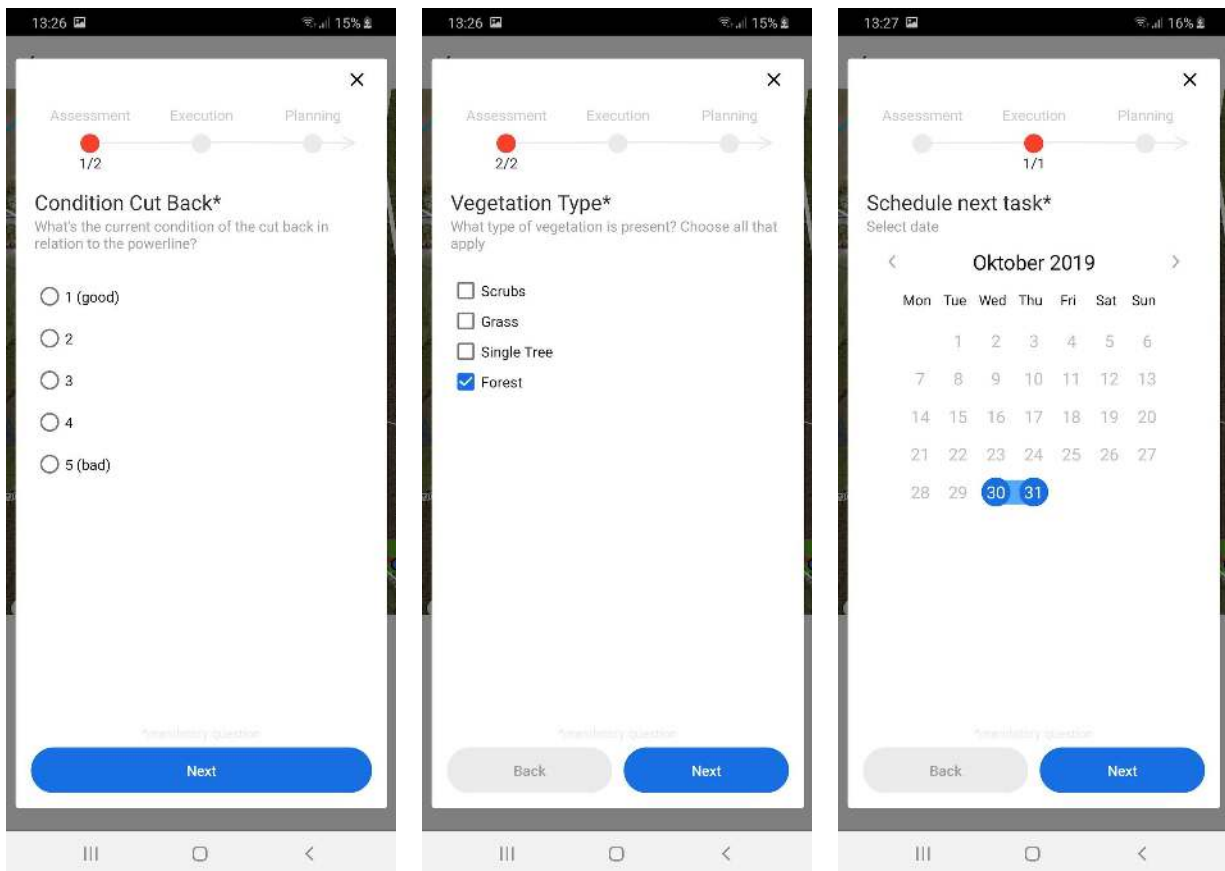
13:26 15%

×

Assessment Execution Planning

1/2

Condition Cut Back*
What's the current condition of the cut back in relation to the powerline?

1 (good)

2

3

4

5 (bad)

*mandatory question

Next

13:26 15%

×

Assessment Execution Planning

2/2

Vegetation Type*
What type of vegetation is present? Choose all that apply

Scrubs

Grass

Single Tree

Forest

*mandatory question

Back Next

13:27 16%

×

Assessment Execution Planning

1/1

Schedule next task*
Select date

‹ Oktober 2019 ›

| Mon | Tue | Wed | Thu | Fri | Sat | Sun |
|---|---|---|---|---|---|---|
| | 1 | 2 | 3 | 4 | 5 | 6 |
| 7 | 8 | 9 | 10 | 11 | 12 | 13 |
| 14 | 15 | 16 | 17 | 18 | 19 | 20 |
| 21 | 22 | 23 | 24 | 25 | 26 | 27 |
| 28 | 29 | 30 | 31 | | | |

*mandatory question

Back Next